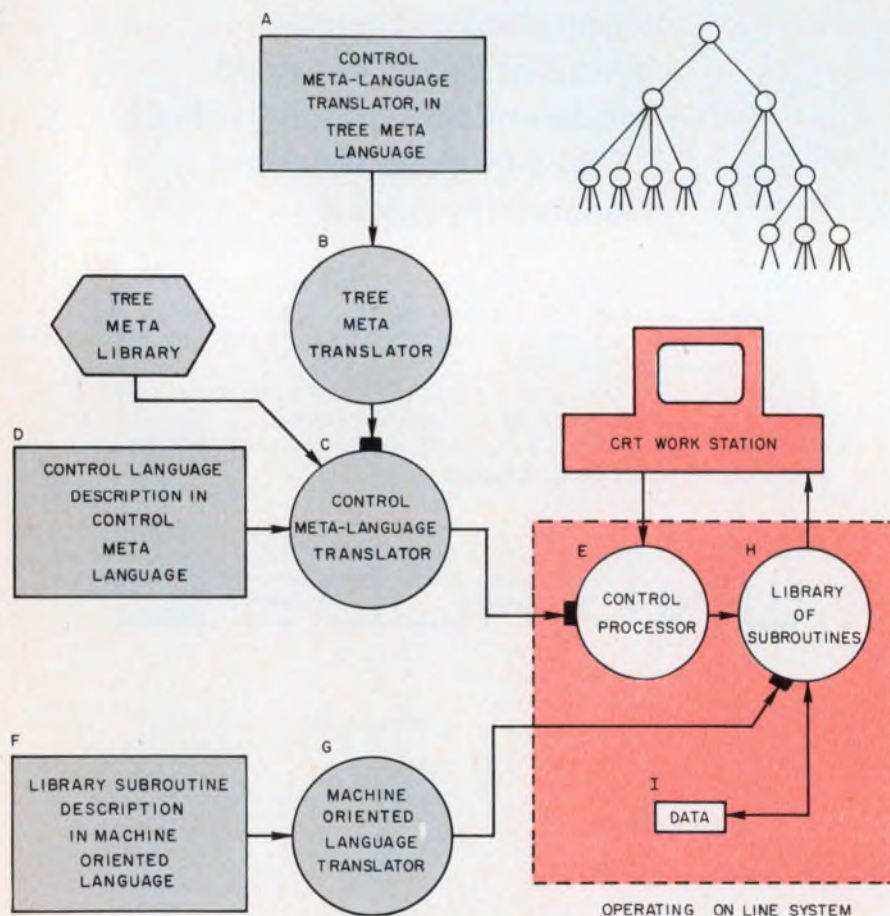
A

CONTROL META-LANGUAGE TRANSLATOR, IN TREE META LANGUAGE

B

TREE META TRANSLATOR

TREE META LIBRARY

C

CONTROL META-LANGUAGE TRANSLATOR

D

CONTROL LANGUAGE DESCRIPTION IN CONTROL META LANGUAGE

CRT WORK STATION

E

CONTROL PROCESSOR

H

LIBRARY OF SUBROUTINES

F

LIBRARY SUBROUTINE DESCRIPTION IN MACHINE ORIENTED LANGUAGE

G

MACHINE ORIENTED LANGUAGE TRANSLATOR

I

DATA

OPERATING ON LINE SYSTEM